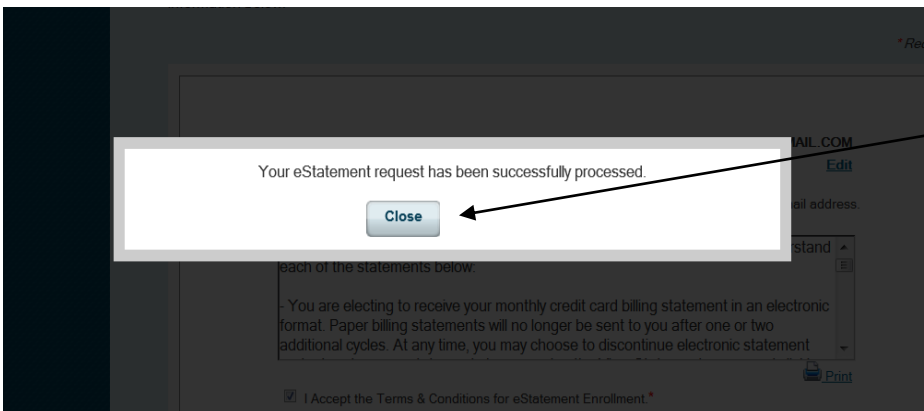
* Re

IL.COM
Edit

ail address.

Your eStatement request has been successfully processed.

Close

rstand
each of the statements below:

- You are electing to receive your monthly credit card billing statement in an electronic format. Paper billing statements will no longer be sent to you after one or two additional cycles. At any time, you may choose to discontinue electronic statement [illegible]

Print

I Accept the Terms & Conditions for eStatement Enrollment.*